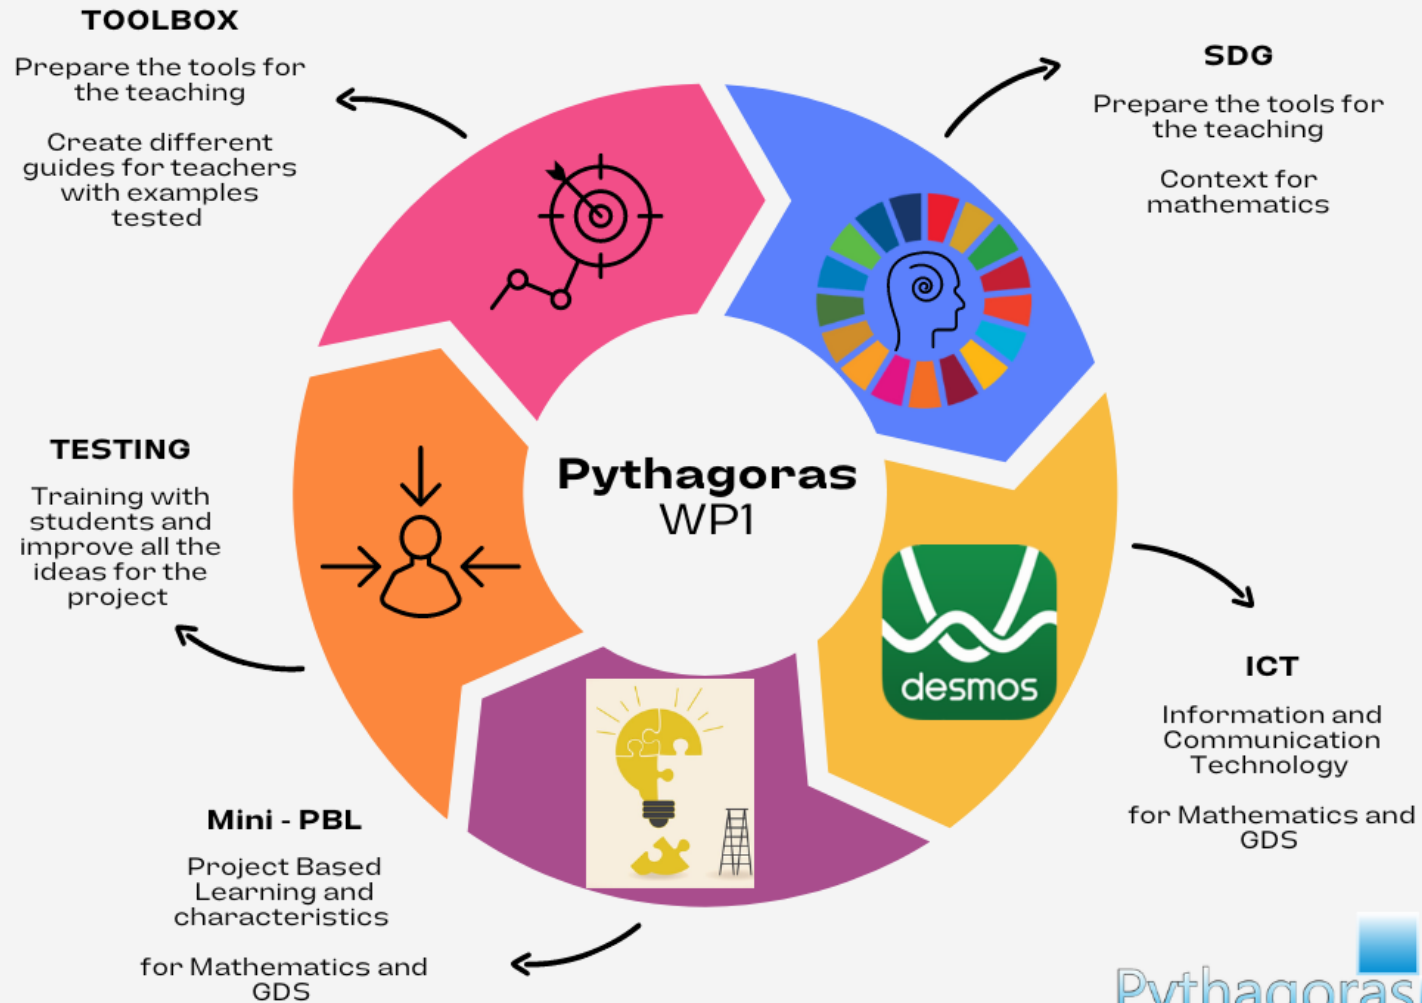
TOOLBOX

Prepare the tools for the teaching

Create different guides for teachers with examples tested

SDG

Prepare the tools for the teaching

Context for mathematics

Pythagoras
WP1

TESTING

Training with students and improve all the ideas for the project

desmos

ICT

Information and Communication Technology

for Mathematics and GDS

Mini - PBL

Project Based Learning and characteristics

for Mathematics and GDS

Pythagoras